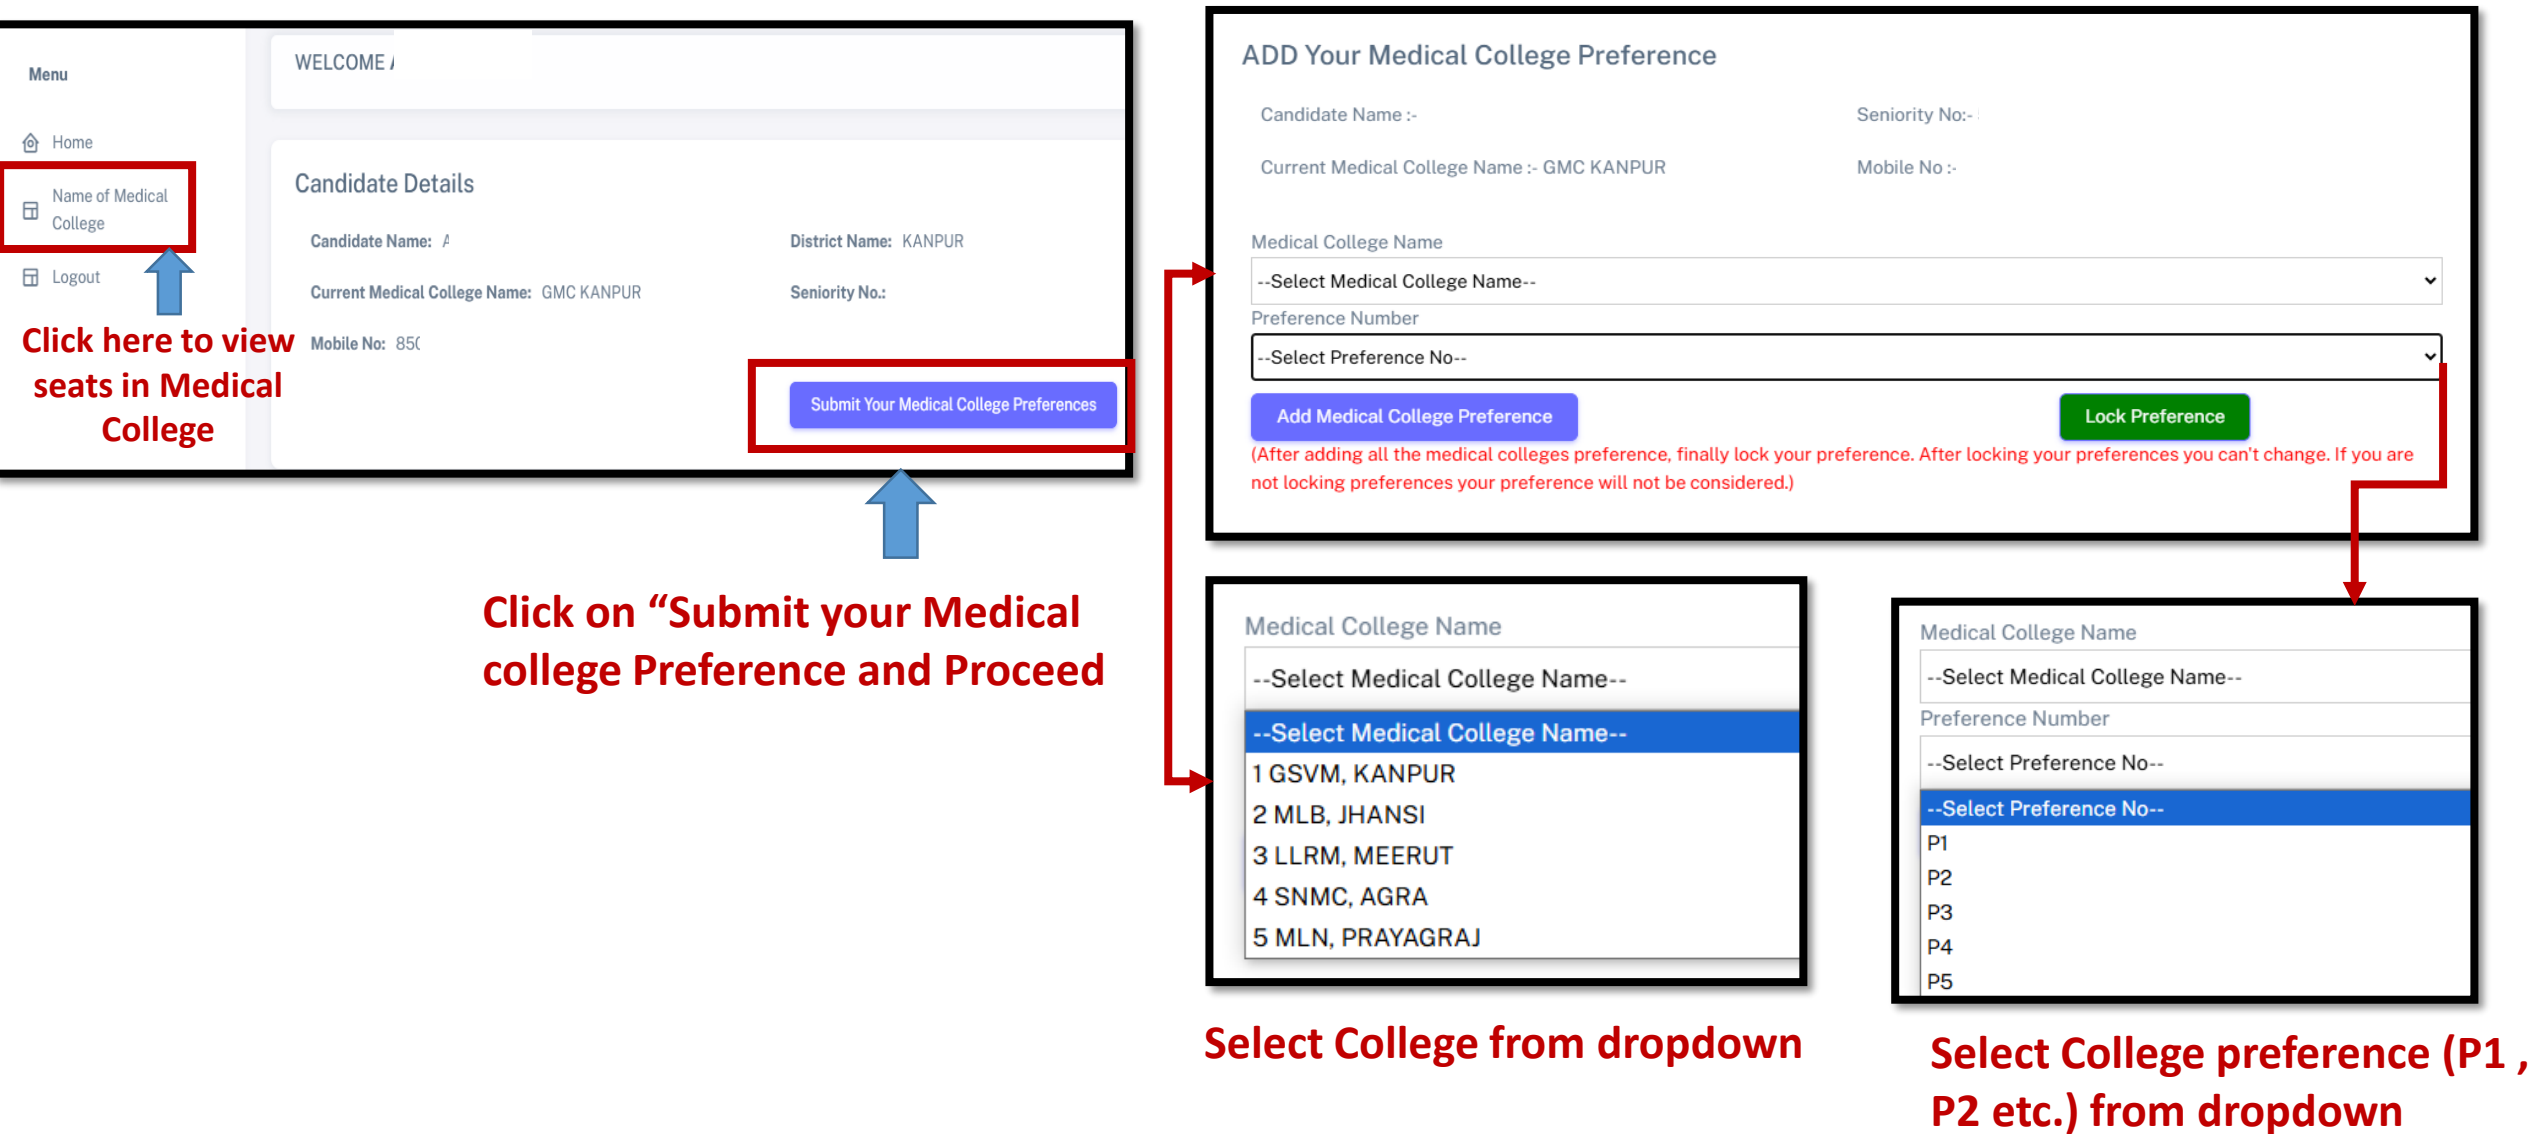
Menu

Home

Name of Medical College

Logout

Click here to view seats in Medical College

WELCOME /

Candidate Details

Candidate Name: A

District Name: KANPUR

Current Medical College Name: GMC KANPUR

Seniority No.:

Mobile No: 85(

Submit Your Medical College Preferences

Click on "Submit your Medical college Preference and Proceed

ADD Your Medical College Preference

Candidate Name :-

Seniority No:-

Current Medical College Name :- GMC KANPUR

Mobile No :-

Medical College Name

--Select Medical College Name--

Preference Number

--Select Preference No--

Add Medical College Preference

Lock Preference

(After adding all the medical colleges preference, finally lock your preference. After locking your preferences you can't change. If you are not locking preferences your preference will not be considered.)

Medical College Name

--Select Medical College Name--

--Select Medical College Name--

1 GSVM, KANPUR

2 MLB, JHANSI

3 LLRM, MEERUT

4 SNMC, AGRA

5 MLN, PRAYAGRAJ

Select College from dropdown

Medical College Name

--Select Medical College Name--

Preference Number

--Select Preference No--

--Select Preference No--

P1

P2

P3

P4

P5

Select College preference (P1 , P2 etc.) from dropdown